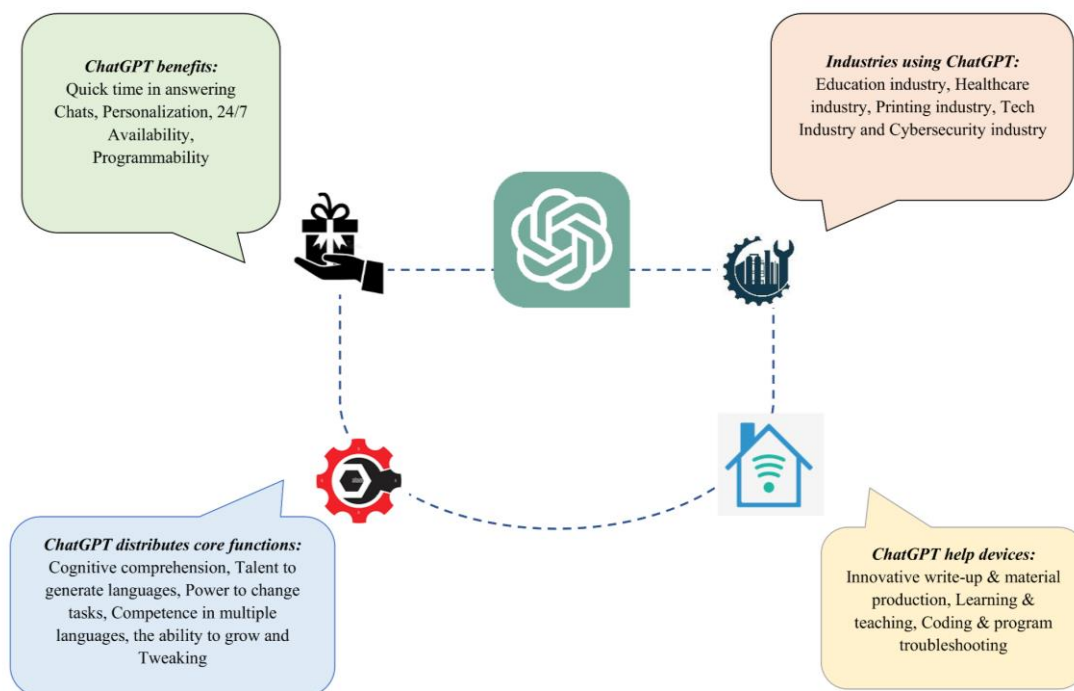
ChatGPT benefits:
Quick time in answering Chats, Personalization, 24/7 Availability, Programmability

Industries using ChatGPT:
Education industry, Healthcare industry, Printing industry, Tech Industry and Cybersecurity industry

ChatGPT distributes core functions:
Cognitive comprehension, Talent to generate languages, Power to change tasks, Competence in multiple languages, the ability to grow and Tweaking

ChatGPT help devices:
Innovative write-up & material production, Learning & teaching, Coding & program troubleshooting